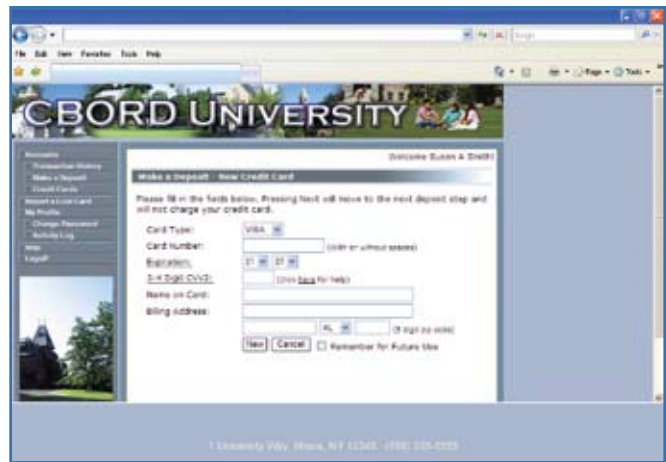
File Edit View Favorites Tools Help

Google

Page Tools

CBORD UNIVERSITY

Accounts
Transaction History
Make a Deposit
Credit Cards
Report a Lost Card
My Profile
Change Password
Activity Log
Help
Logoff

Welcome Susan A Smith!

Make a Deposit - New Credit Card

Please fill in the fields below. Pressing Next will move to the next deposit step and will not charge your credit card.

Card Type: VISA
Card Number: (with or without spaces)
Expiration: 01 07
3-4 Digit CVV2: (click here for help)
Name on Card:
Billing Address:
AL (5 digit zip code)
Next Cancel Remember for Future Use

1 University Way, Ithaca, NY 14345 · (555) 555-5555